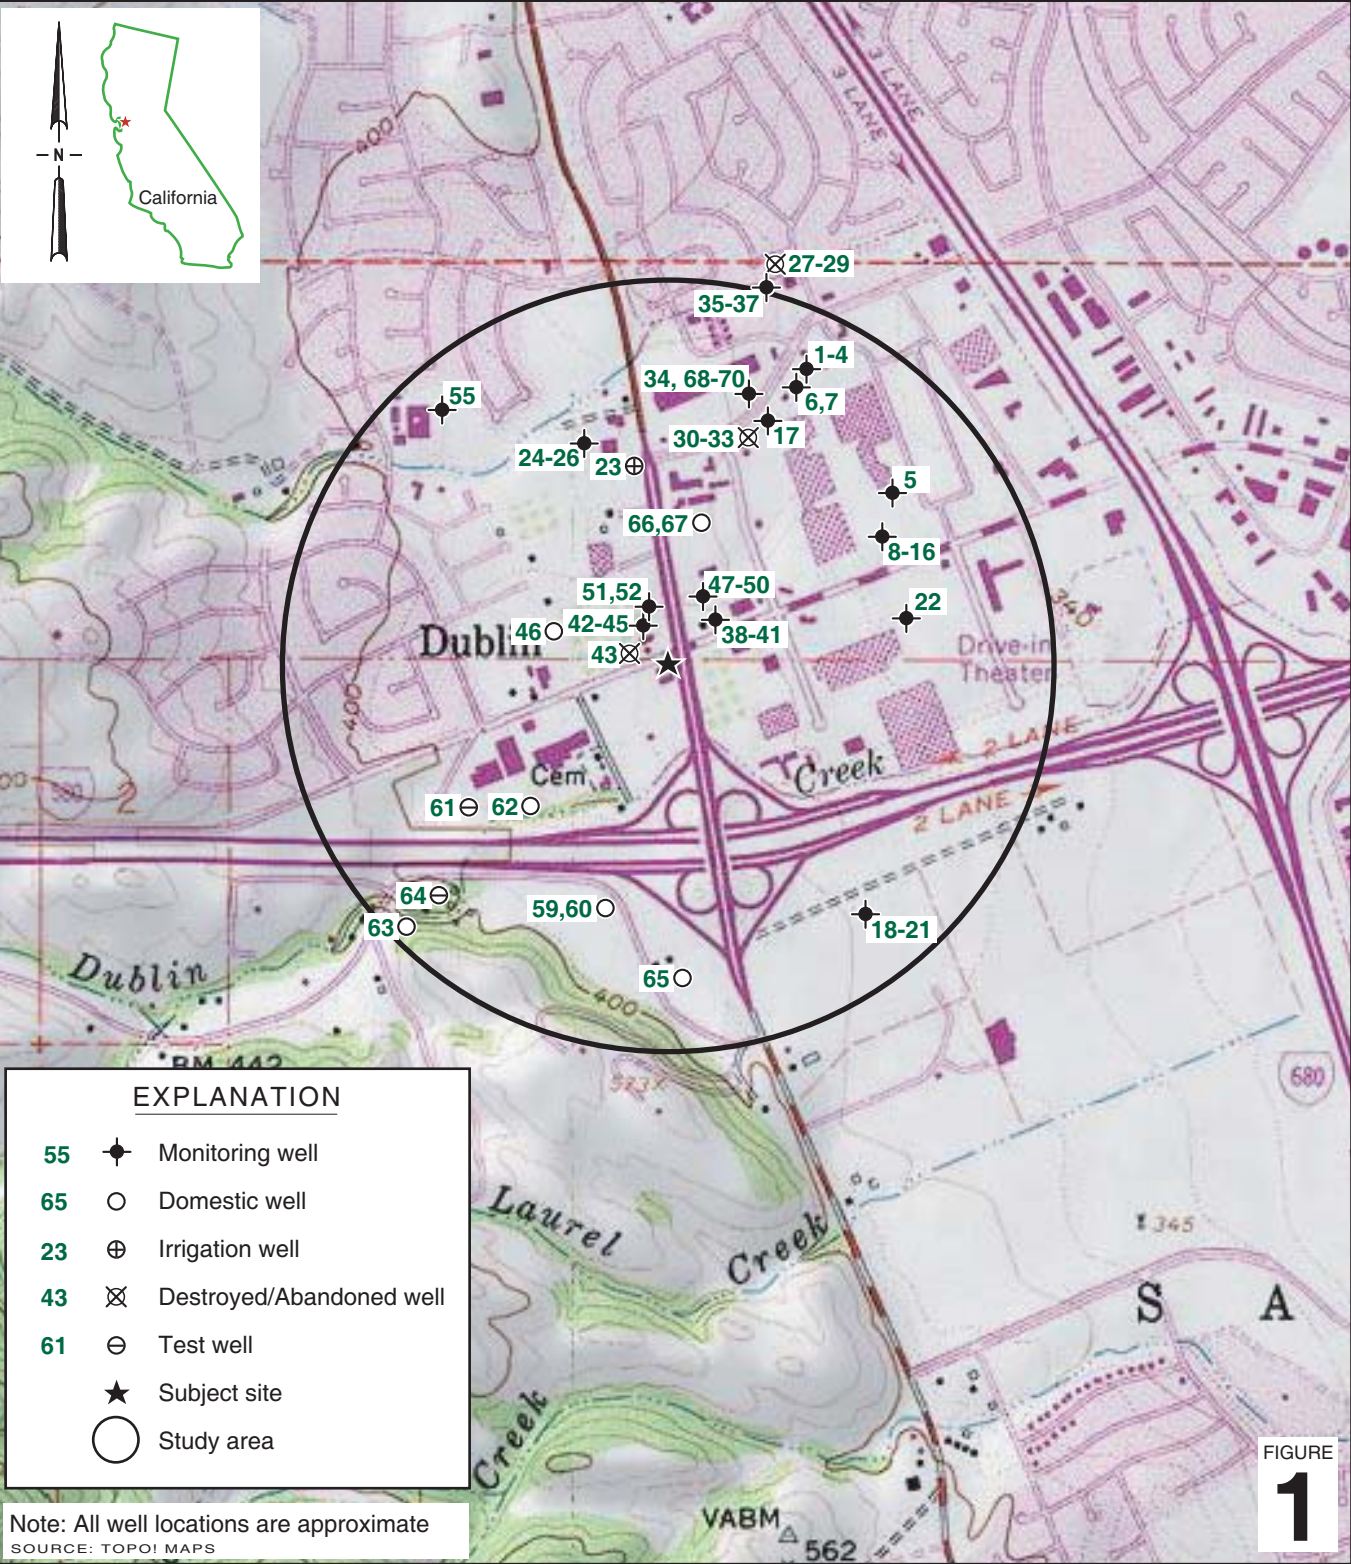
N

California

400

3 LANE

3 LANE

27-29

35-37

1-4

34, 68-70

6,7

55

30-33

17

24-26

23

5

66,67

8-16

47-50

51,52

22

42-45

46

Dublin

38-41

43

Drive-in Theater

345

400

Cem

Creek

2 LANE

2 LANE

61

62

64

59,60

63

18-21

65

Dublin

400

BM 442

680

EXPLANATION

| | | |
|---|---|---|
| 55 | | Monitoring well |
| 65 | | Domestic well |
| 23 | | Irrigation well |
| 43 | | Destroyed/Abandoned well |
| 61 | | Test well |
| | | Subject site |
| | | Study area |

Laurel

Creek

345

S A

Creek

Note: All well locations are approximate

SOURCE: TOPO! MAPS

VABM 562

FIGURE 1